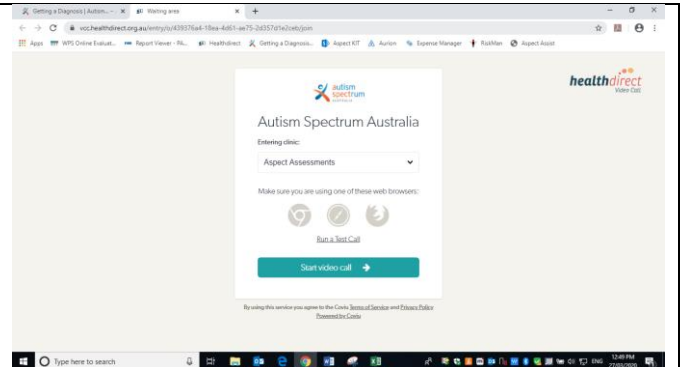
Getting a Diagnosis | Autism... ×
Waiting area ×
+
vcc.healthdirect.org.au/entry/o/439376a4-18ea-4d61-ae75-2d357d1e2ceb/join
Apps
WPS Online Evaluat...
Report Viewer - PA...
Healthdirect
Getting a Diagnosis...
Aspect KIT
Aurion
Expense Manager
RiskMan
Aspect Assist

healthdirect
Video Call

autism spectrum
AUSTRALIA

Autism Spectrum Australia

Entering clinic:

Aspect Assessments

Make sure you are using one of these web browsers:

Run a Test Call

Start video call

By using this service you agree to the Coviu Terms of Service and Privacy Policy
Powered by Coviu

Type here to search
ENG
12:49 PM
27/03/2020